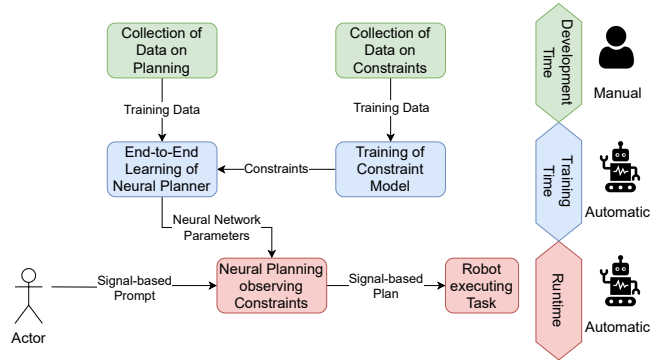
Collection of Data on Planning

Collection of Data on Constraints

Development Time

Manual

Training Data

Training Data

End-to-End Learning of Neural Planner

Constraints

Training of Constraint Model

Training Time

Automatic

Neural Network Parameters

Actor

Signal-based Prompt

Neural Planning observing Constraints

Signal-based Plan

Robot executing Task

Runtime

Automatic